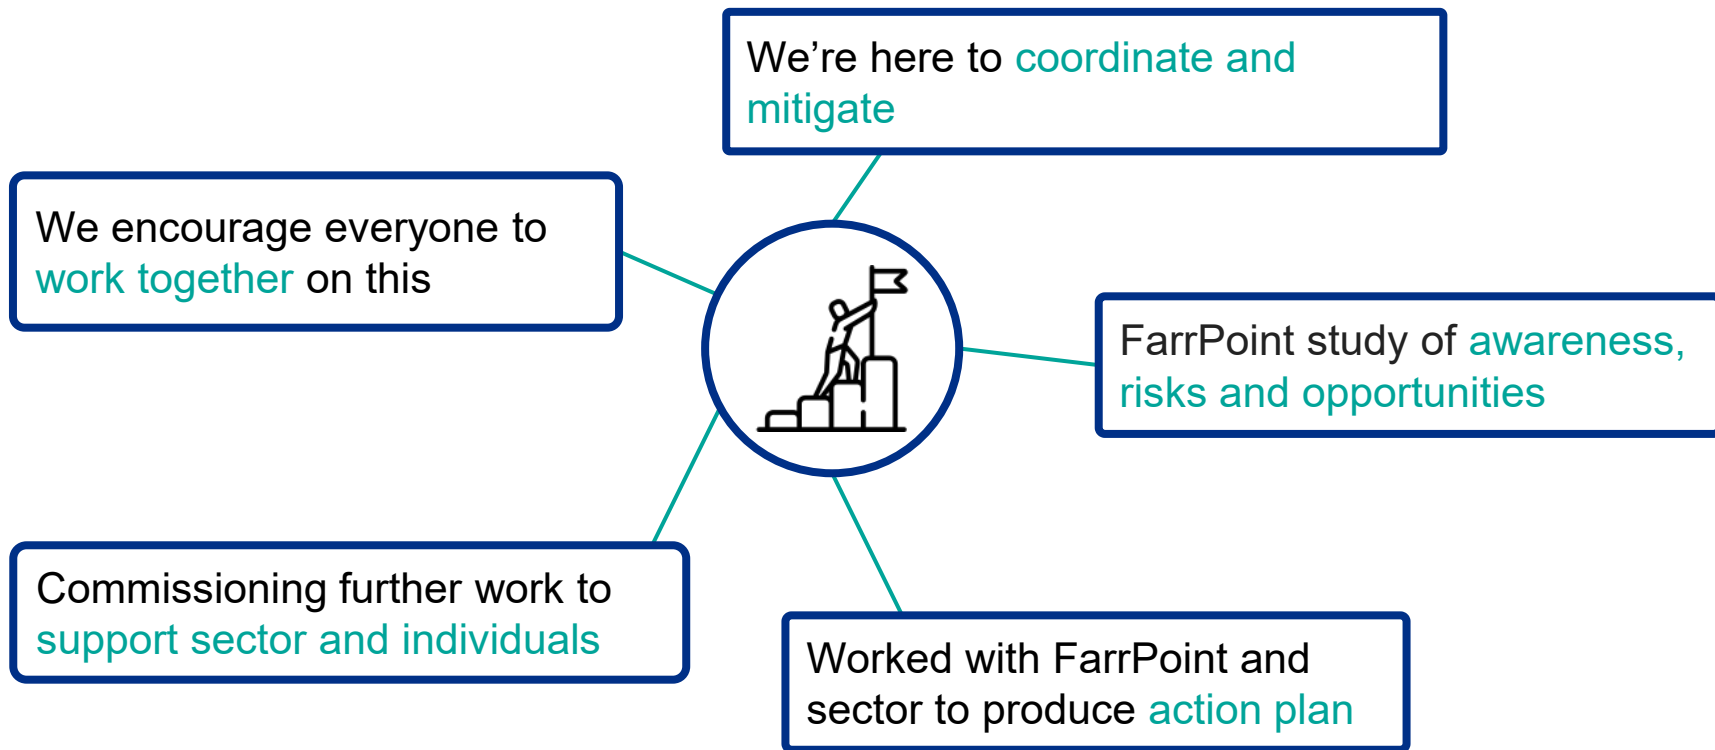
We're here to coordinate and mitigate

We encourage everyone to work together on this

FarrPoint study of awareness, risks and opportunities

Commissioning further work to support sector and individuals

Worked with FarrPoint and sector to produce action plan